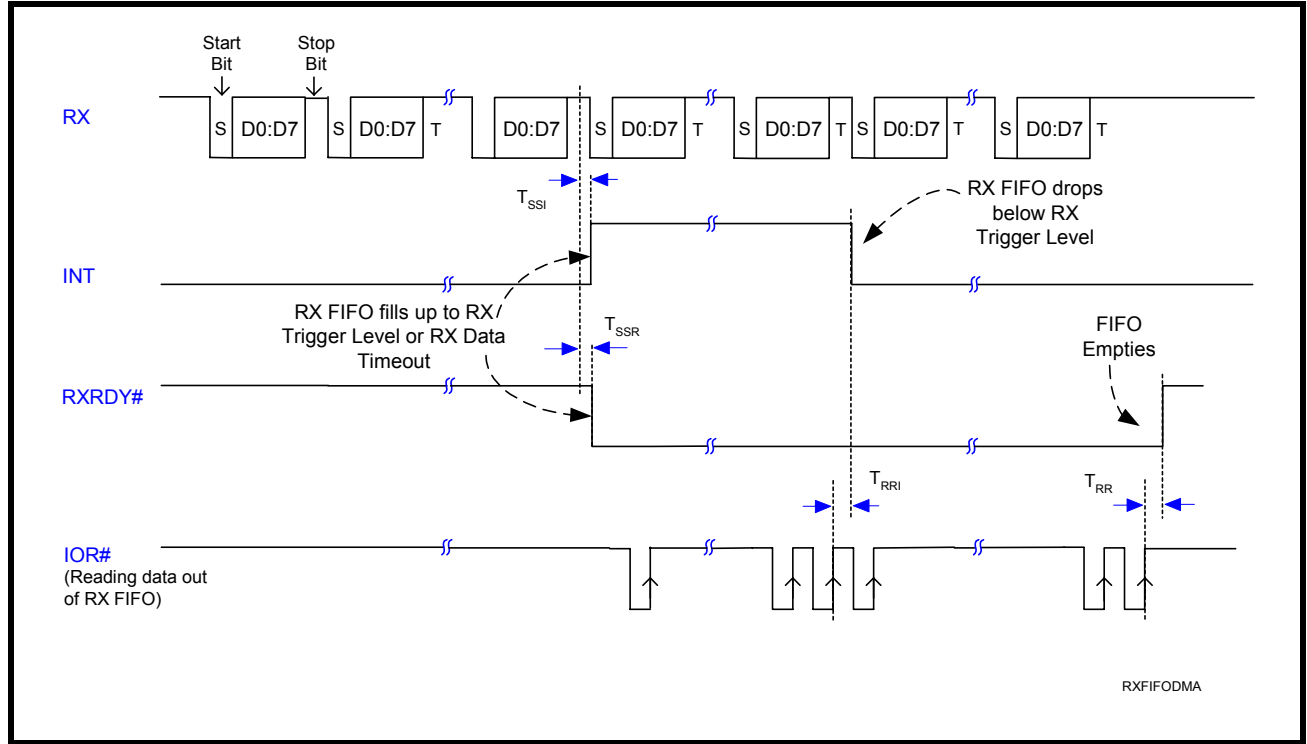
Start Bit

Stop Bit

RX

S D0:D7 S D0:D7 T D0:D7 S D0:D7 T S D0:D7 T S D0:D7 T S D0:D7 T

$T_{SSI}$

RX FIFO drops below RX Trigger Level

INT

RX FIFO fills up to RX Trigger Level or RX Data Timeout

$T_{SSR}$

FIFO Empties

RXRDY#

$T_{RRI}$

$T_{RR}$

IOR#
(Reading data out of RX FIFO)

RXFIFODMA